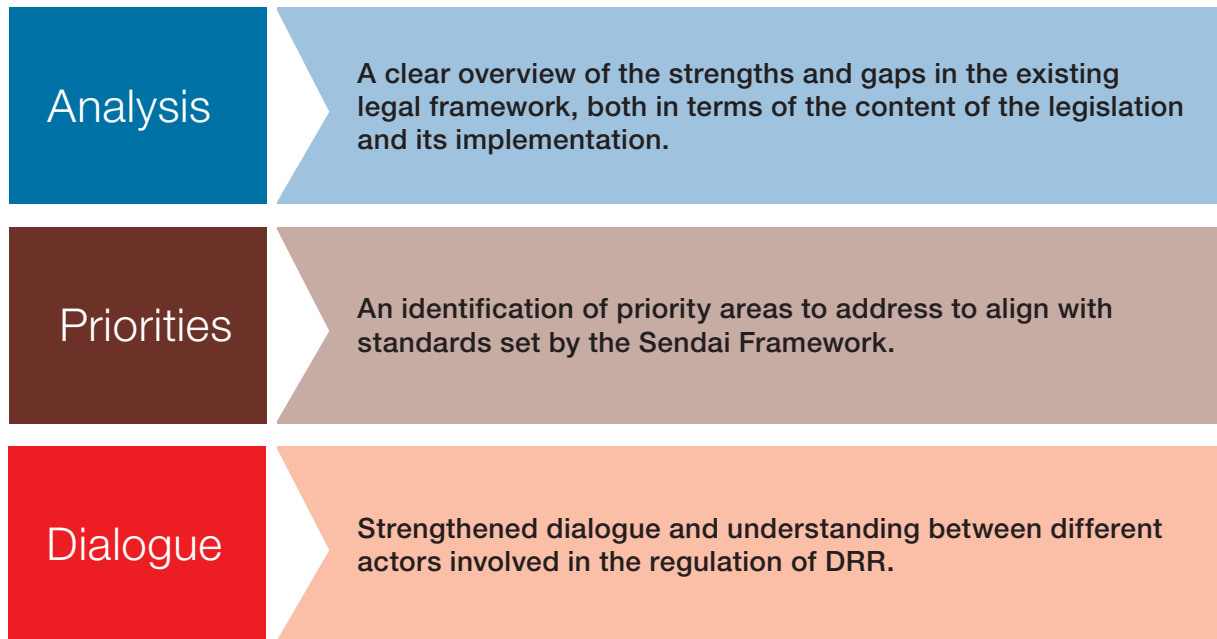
Analysis

A clear overview of the strengths and gaps in the existing legal framework, both in terms of the content of the legislation and its implementation.

Priorities

An identification of priority areas to address to align with standards set by the Sendai Framework.

Dialogue

Strengthened dialogue and understanding between different actors involved in the regulation of DRR.